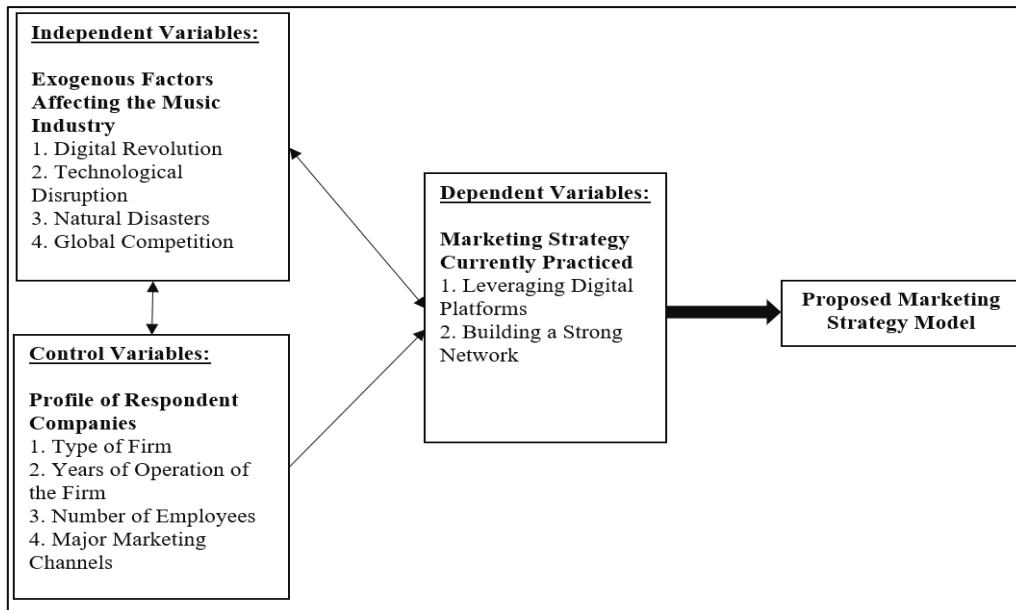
Independent Variables:

Exogenous Factors Affecting the Music Industry
1. Digital Revolution
2. Technological Disruption
3. Natural Disasters
4. Global Competition

Control Variables:

Profile of Respondent Companies
1. Type of Firm
2. Years of Operation of the Firm
3. Number of Employees
4. Major Marketing Channels

Dependent Variables:

Marketing Strategy Currently Practiced
1. Leveraging Digital Platforms
2. Building a Strong Network

Proposed Marketing Strategy Model